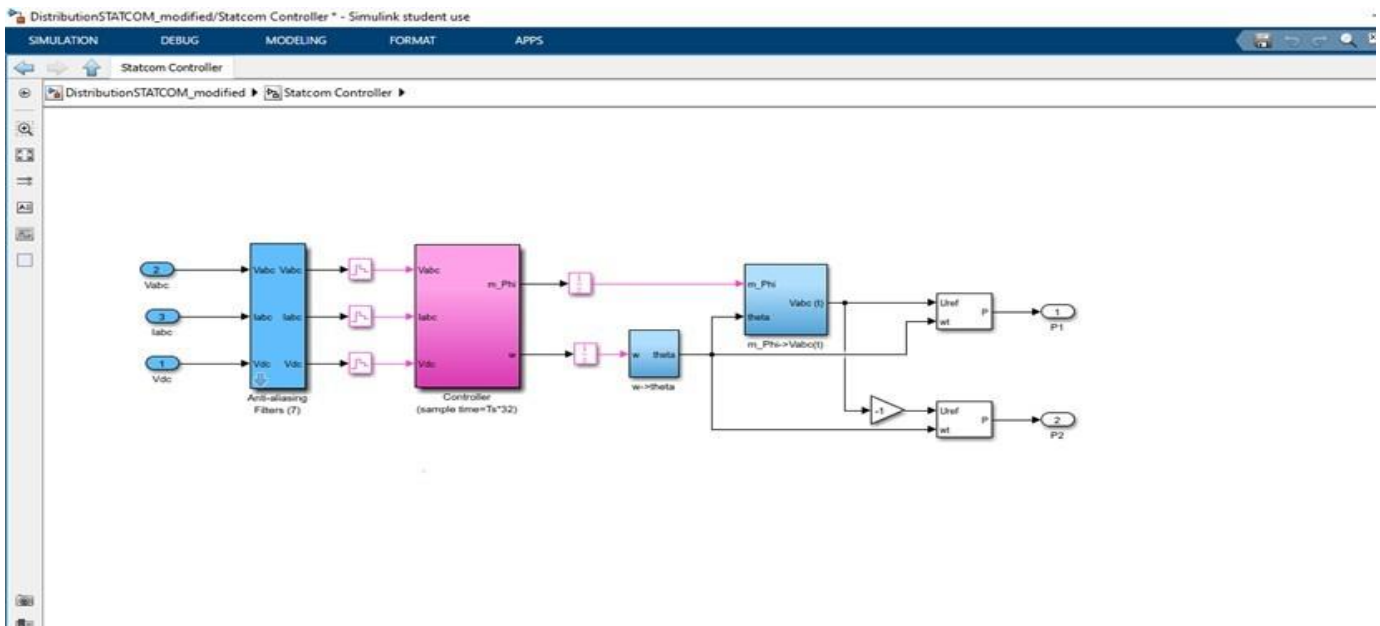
DistributionSTATCOM_modified/Statcom Controller * - Simulink student use

SIMULATION DEBUG MODELING FORMAT APPS

Statcom Controller

DistributionSTATCOM_modified ▶ Statcom Controller ▶

2
Vabc

3
Iabc

1
Vdc

Vabc Vabc
Iabc Iabc
Vdc Vdc
Anti-aliasing Filters (7)

Vabc
Iabc
Vdc
m_Phi
w
Controller (sample time=Ts*32)

w theta
w->theta

m_Phi
theta
Vabc (t)
m_Phi->Vabc(t)

-1

Uref
wt
P

1
P1

Uref
wt
P

2
P2